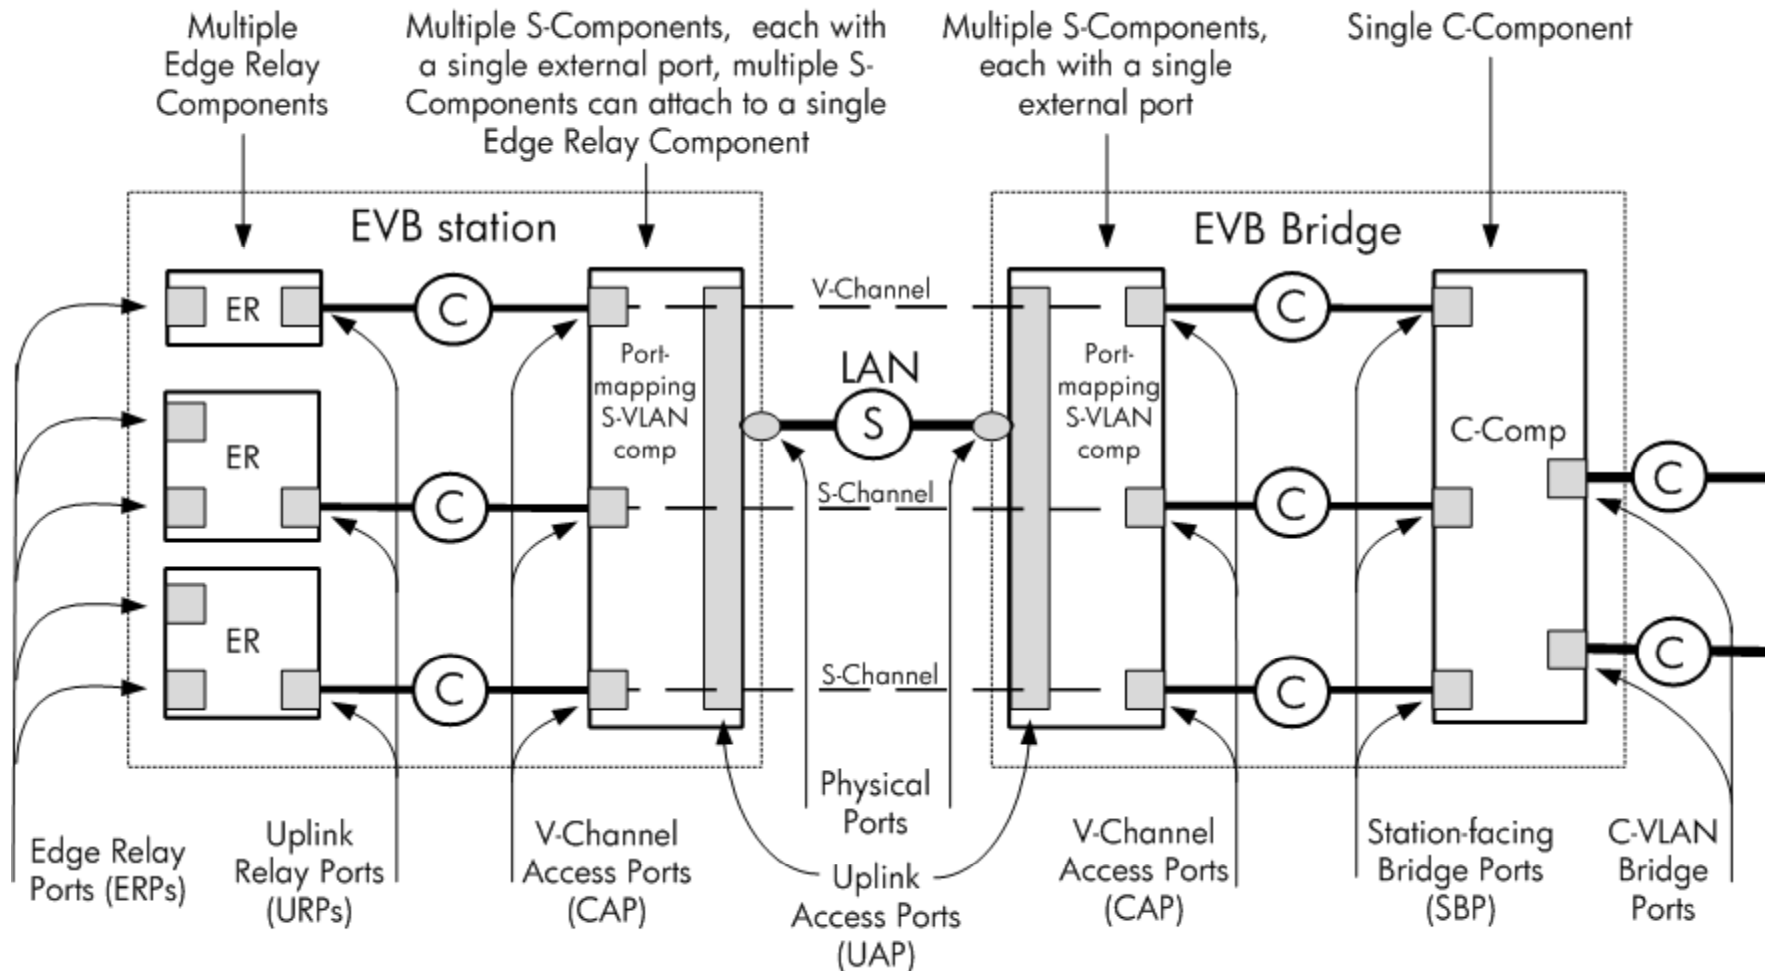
Multiple Edge Relay Components

Multiple S-Components, each with a single external port, multiple S-Components can attach to a single Edge Relay Component

Multiple S-Components, each with a single external port

Single C-Component

EVB station

EVB Bridge

ER

C

Port-mapping S-VLAN comp

V-Channel

LAN

S

Port-mapping S-VLAN comp

C

C-Comp

ER

C

S-Channel

C

C

ER

C

S-Channel

C

C

Edge Relay Ports (ERPs)

Uplink Relay Ports (URPs)

V-Channel Access Ports (CAP)

Physical Ports

Uplink Access Ports (UAP)

V-Channel Access Ports (CAP)

Station-facing Bridge Ports (SBP)

C-VLAN Bridge Ports